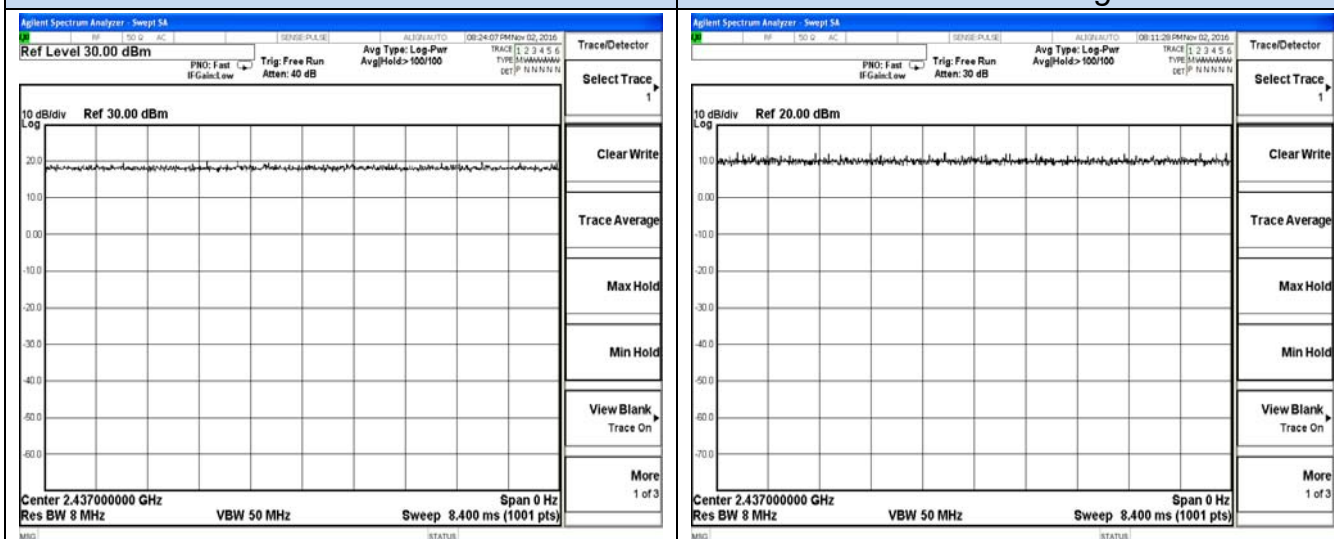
Agilent Spectrum Analyzer - Swept SA
RF | 50 Ω AC | SENSE:PULSE | ALIGN AUTO | 08:24:07 PM Nov 02, 2016
Ref Level 30.00 dBm
PNO: Fast
IFGain:Low
Trig: Free Run
Atten: 40 dB
Avg Type: Log-Pwr
Avg|Hold> 100/100
TRACE 1 2 3 4 5 6
TYPE MWWWWW
DET P N N N N N
Trace/Detector
Select Trace
1
10 dB/div Ref 30.00 dBm
Log
20.0
10.0
0.00
-10.0
-20.0
-30.0
-40.0
-50.0
-60.0
Clear Write
Trace Average
Max Hold
Min Hold
View Blank
Trace On
More
1 of 3
Center 2.437000000 GHz
Span 0 Hz
Res BW 8 MHz
VBW 50 MHz
Sweep 8.400 ms (1001 pts)
MSG
STATUS

Agilent Spectrum Analyzer - Swept SA
RF | 50 Ω AC | SENSE:PULSE | ALIGN AUTO | 08:11:28 PM Nov 02, 2016
PNO: Fast
IFGain:Low
Trig: Free Run
Atten: 30 dB
Avg Type: Log-Pwr
Avg|Hold> 100/100
TRACE 1 2 3 4 5 6
TYPE MWWWWW
DET P N N N N N
Trace/Detector
Select Trace
1
10 dB/div Ref 20.00 dBm
Log
10.0
0.00
-10.0
-20.0
-30.0
-40.0
-50.0
-60.0
-70.0
Clear Write
Trace Average
Max Hold
Min Hold
View Blank
Trace On
More
1 of 3
Center 2.437000000 GHz
Span 0 Hz
Res BW 8 MHz
VBW 50 MHz
Sweep 8.400 ms (1001 pts)
MSG
STATUS